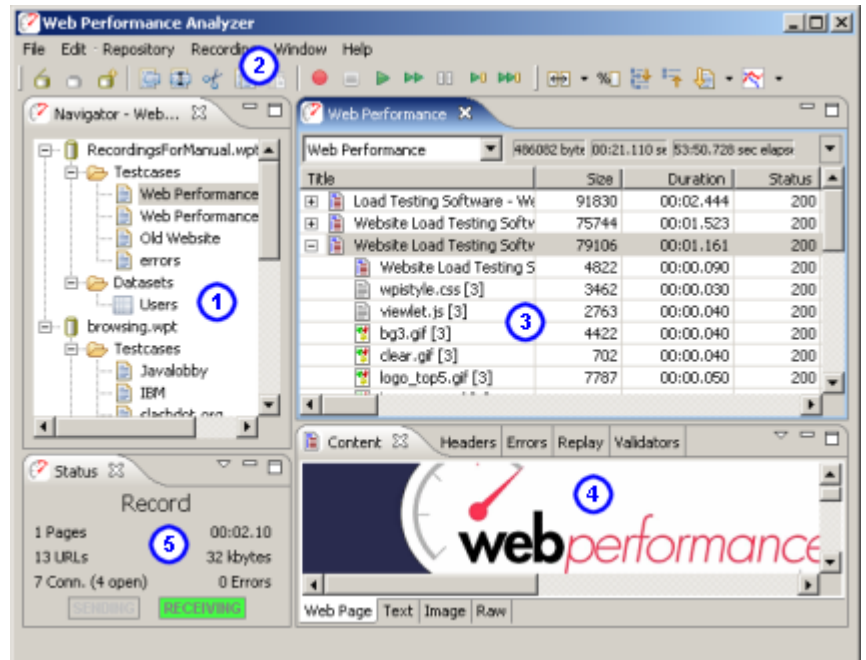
Web Performance Analyzer

File Edit Repository Recording Window Help

2

Navigator - Web...

RecordingsForManual.wpt
Testcases
Web Performance
Web Performance
Old Website
errors
Datasets
Users
browsing.wpt
Testcases
Javalobby
IBM
slashdot.org

1

Web Performance

Web Performance | 486082 byte | 00:21.110 se | 53:50.728 sec elaps

| Title | Size | Duration | Status |
|---|---|---|---|
| Load Testing Software - We | 91830 | 00:02.444 | 200 |
| Website Load Testing Softv | 75744 | 00:01.523 | 200 |
| Website Load Testing Softv | 79106 | 00:01.161 | 200 |
| Website Load Testing S | 4822 | 00:00.090 | 200 |
| wpistyle.css [3] | 3462 | 00:00.030 | 200 |
| viewlet.js [3] | 2763 | 00:00.040 | 200 |
| bg3.gif [3] | 4422 | 00:00.040 | 200 |
| clear.gif [3] | 702 | 00:00.040 | 200 |
| logo_top5.gif [3] | 7787 | 00:00.050 | 200 |

3

Content | Headers | Errors | Replay | Validators

4

webperformance

Web Page | Text | Image | Raw

Status

Record

1 Pages 00:02.10
13 URLs 32 kbytes
7 Conn. (4 open) 0 Errors

5

SENDING RECEIVING